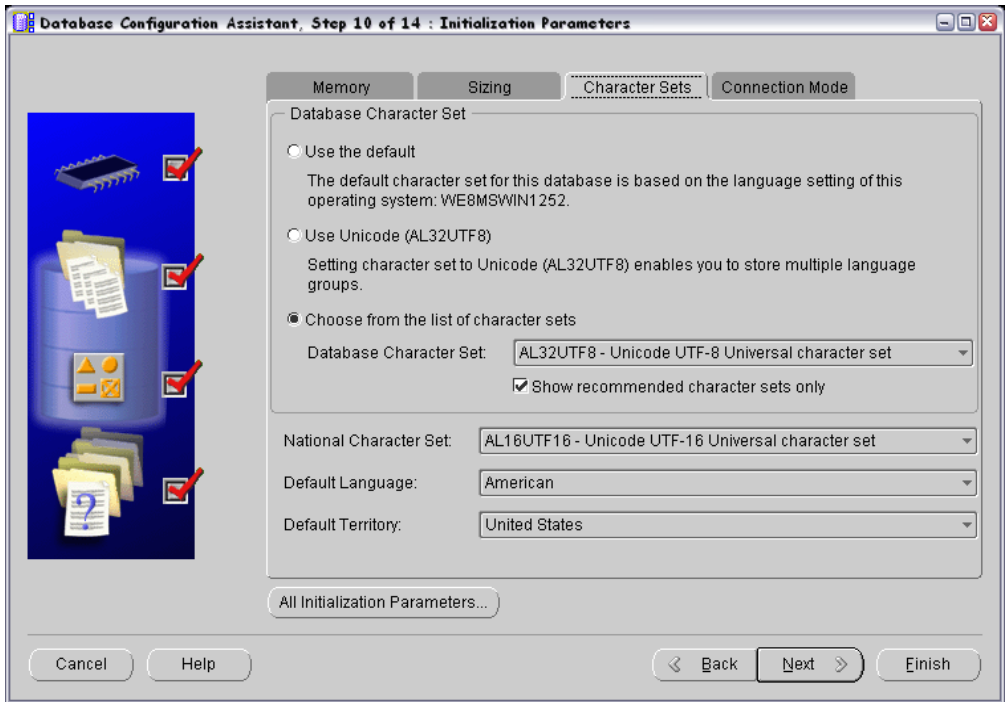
Database Configuration Assistant, Step 10 of 14 : Initialization Parameters

Memory | Sizing | Character Sets | Connection Mode

Database Character Set

Use the default

The default character set for this database is based on the language setting of this operating system: WE8MSWIN1252.

Use Unicode (AL32UTF8)

Setting character set to Unicode (AL32UTF8) enables you to store multiple language groups.

Choose from the list of character sets

Database Character Set: AL32UTF8 - Unicode UTF-8 Universal character set

Show recommended character sets only

National Character Set: AL16UTF16 - Unicode UTF-16 Universal character set

Default Language: American

Default Territory: United States

All Initialization Parameters...

Cancel | Help | Back | Next | Finish